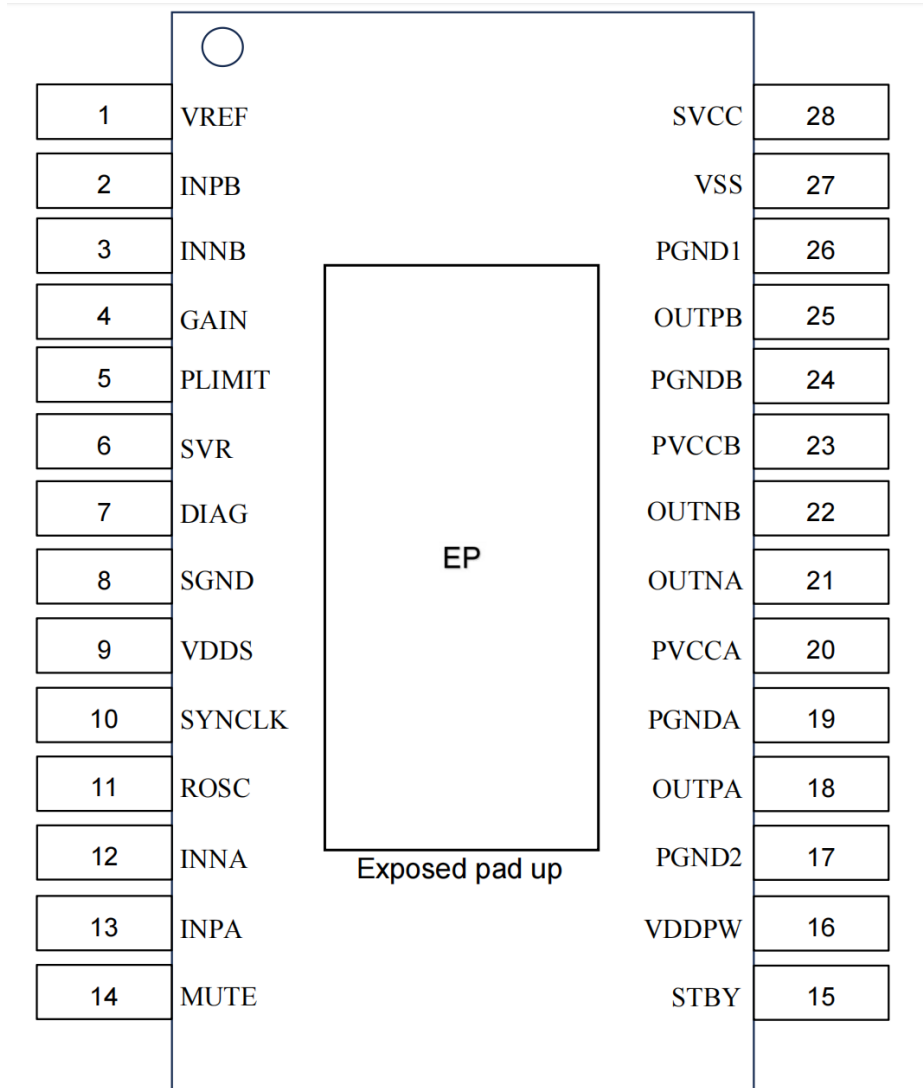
1 VREF
2 INPB
3 INNB
4 GAIN
5 PLIMIT
6 SVR
7 DIAG
8 SGND
9 VDDS
10 SYNCLK
11 ROSC
12 INNA
13 INPA
14 MUTE

EP

Exposed pad up

SVCC 28
VSS 27
PGND1 26
OUTPB 25
PGNDB 24
PVCCB 23
OUTNB 22
OUTNA 21
PVCCA 20
PGNDA 19
OUTPA 18
PGND2 17
VDDPW 16
STBY 15